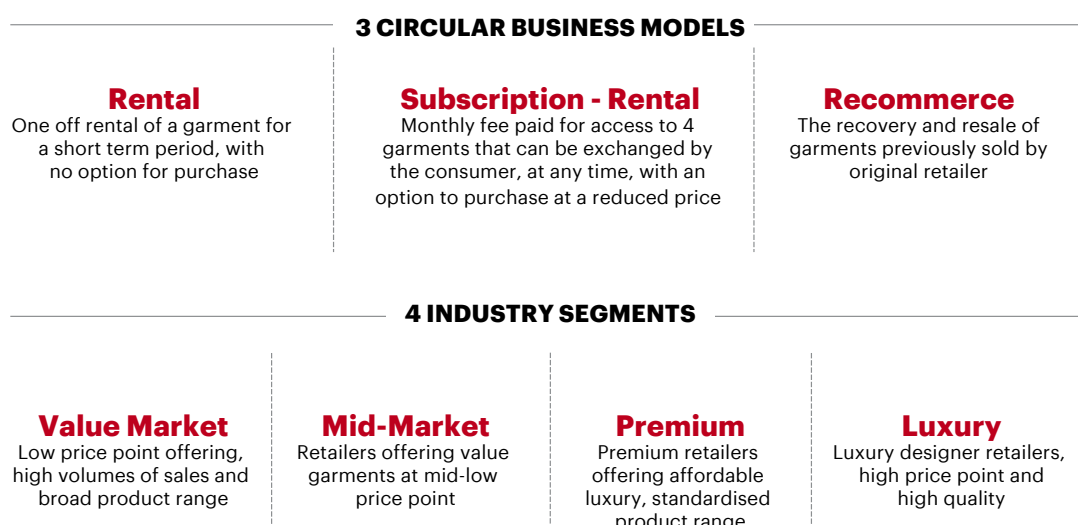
3 CIRCULAR BUSINESS MODELS

Rental
One off rental of a garment for a short term period, with no option for purchase

Subscription - Rental
Monthly fee paid for access to 4 garments that can be exchanged by the consumer, at any time, with an option to purchase at a reduced price

Recommerce
The recovery and resale of garments previously sold by original retailer

4 INDUSTRY SEGMENTS

Value Market
Low price point offering, high volumes of sales and broad product range

Mid-Market
Retailers offering value garments at mid-low price point

Premium
Premium retailers offering affordable luxury, standardised product range

Luxury
Luxury designer retailers, high price point and high quality